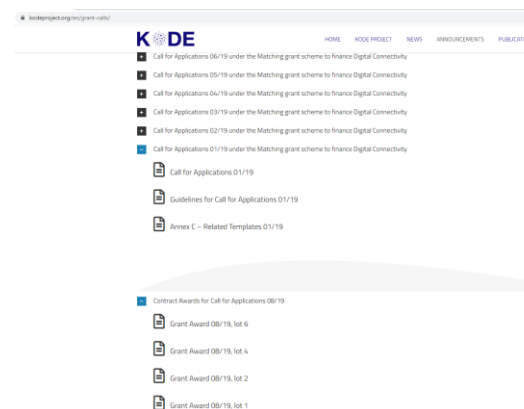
kodeproject.org/en/grant-calls/

KODE

HOME KODE PROJECT NEWS ANNOUNCEMENTS PUBLICATI

Call for Applications 06/19 under the Matching grant scheme to finance Digital Connectivity

Call for Applications 05/19 under the Matching grant scheme to finance Digital Connectivity

Call for Applications 04/19 under the Matching grant scheme to finance Digital Connectivity

Call for Applications 03/19 under the Matching grant scheme to finance Digital Connectivity

Call for Applications 02/19 under the Matching grant scheme to finance Digital Connectivity

Call for Applications 01/19 under the Matching grant scheme to finance Digital Connectivity

Call for Applications 01/19

Guidelines for Call for Applications 01/19

Annex C – Related Templates 01/19

Contract Awards for Call for Applications 08/19

Grant Award 08/19, lot 6

Grant Award 08/19, lot 4

Grant Award 08/19, lot 2

Grant Award 08/19, lot 1